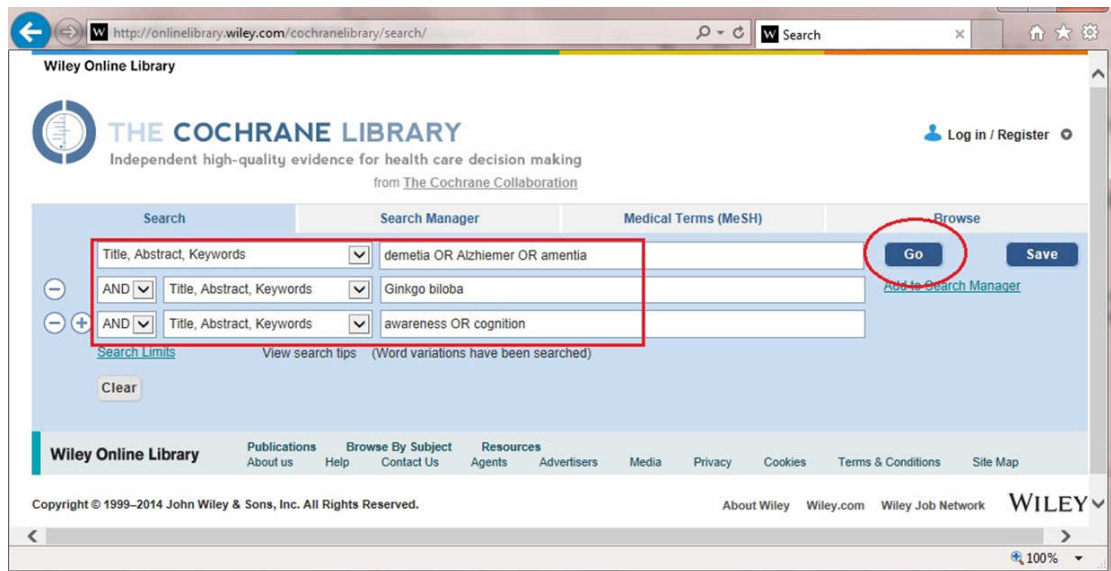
http://onlinelibrary.wiley.com/cochranelibrary/search/

Search

Wiley Online Library

THE COCHRANE LIBRARY
Independent high-quality evidence for health care decision making
from The Cochrane Collaboration

Log in / Register

| Search | Search Manager | Medical Terms (MeSH) | Browse |
|---|---|---|---|

Title, Abstract, Keywords | demetia OR Alzhiemer OR amentia | Go | Save

AND | Title, Abstract, Keywords | Ginkgo biloba | Add to Search Manager

AND | Title, Abstract, Keywords | awareness OR cognition

Search Limits View search tips (Word variations have been searched)

Clear

Wiley Online Library

Publications Browse By Subject Resources
About us Help Contact Us Agents Advertisers Media Privacy Cookies Terms & Conditions Site Map

Copyright © 1999–2014 John Wiley & Sons, Inc. All Rights Reserved.

About Wiley Wiley.com Wiley Job Network WILEY

100%